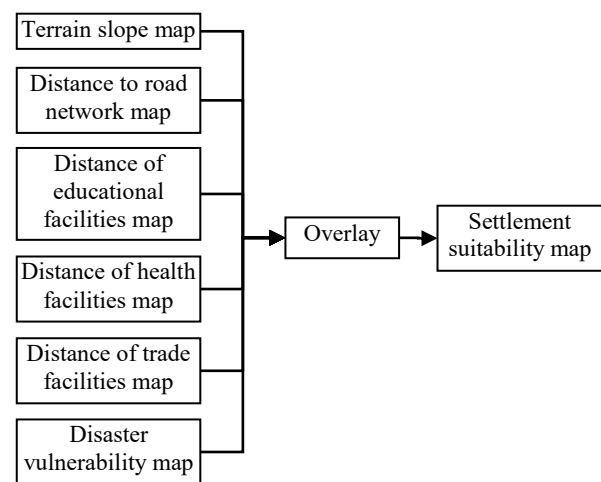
Terrain slope map

Distance to road network map

Distance of educational facilities map

Distance of health facilities map

Distance of trade facilities map

Disaster vulnerability map

Overlay

Settlement suitability map